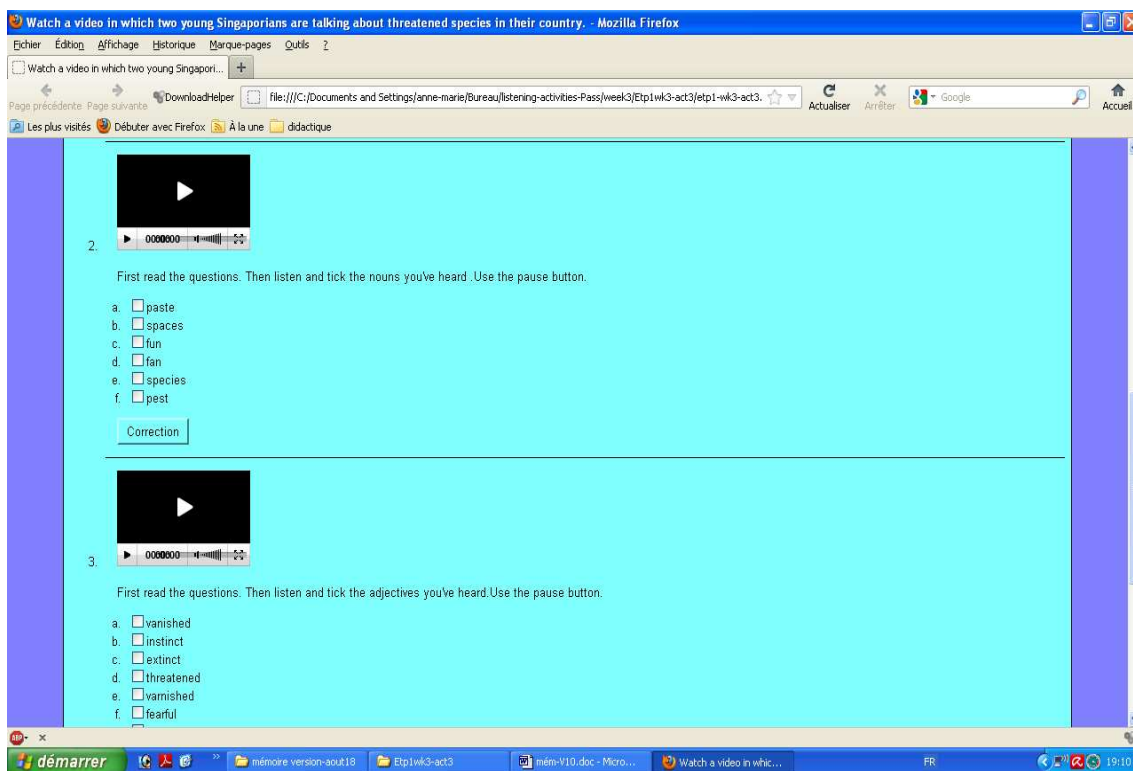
Watch a video in which two young Singaporians are talking about threatened species in their country. - Mozilla Firefox

Fichier Édition Affichage Historique Marque-pages Outils ?

Watch a video in which two young Singapori... +

Page précédente Page suivante DownloadHelper file:///C:/Documents and Settings/anne-marie/Bureau/listening-activities-Pass/week3/Etp1wk3-act3/etp1-wk3-act3. Actualiser Arrêter Google Accueil

Les plus visités Débuter avec Firefox À la une didactique

0000000

2.

First read the questions. Then listen and tick the nouns you've heard .Use the pause button.

a. paste
b. spaces
c. fun
d. fan
e. species
f. pest

Correction

0000000

3.

First read the questions. Then listen and tick the adjectives you've heard.Use the pause button.

a. vanished
b. instinct
c. extinct
d. threatened
e. varnished
f. fearful

démarrer mémoire version-aout18 Etp1wk3-act3 mém-V10.doc - Micro... Watch a video in whic... FR 19:10